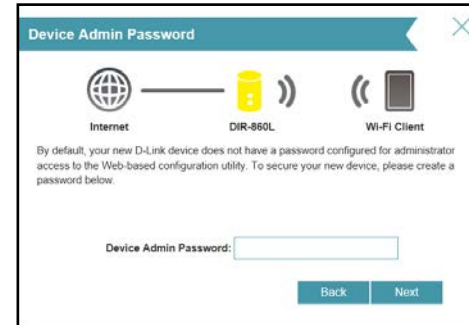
Device Admin Password

Internet

DIR-860L

Wi-Fi Client

By default, your new D-Link device does not have a password configured for administrator access to the Web-based configuration utility. To secure your new device, please create a password below.

Device Admin Password:

Back

Next